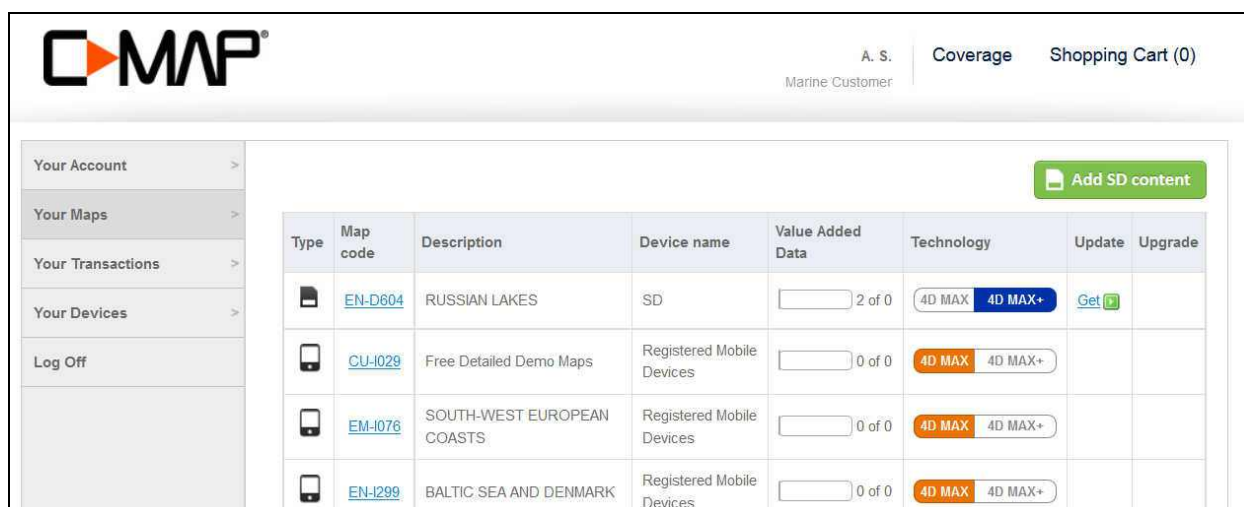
C-MAP®

A. S.
Marine Customer

Coverage

Shopping Cart (0)

Your Account >
Your Maps >
Your Transactions >
Your Devices >
Log Off

Add SD content

| Type | Map code | Description | Device name | Value Added Data | Technology | Update | Upgrade |
|---|---|---|---|---|---|---|---|
| | EN-D604 | RUSSIAN LAKES | SD | 2 of 0 | 4D MAX 4D MAX+ | Get | |
| | CU-I029 | Free Detailed Demo Maps | Registered Mobile Devices | 0 of 0 | 4D MAX 4D MAX+ | | |
| | EM-I076 | SOUTH-WEST EUROPEAN COASTS | Registered Mobile Devices | 0 of 0 | 4D MAX 4D MAX+ | | |
| | EN-I299 | BALTIC SEA AND DENMARK | Registered Mobile Devices | 0 of 0 | 4D MAX 4D MAX+ | | |